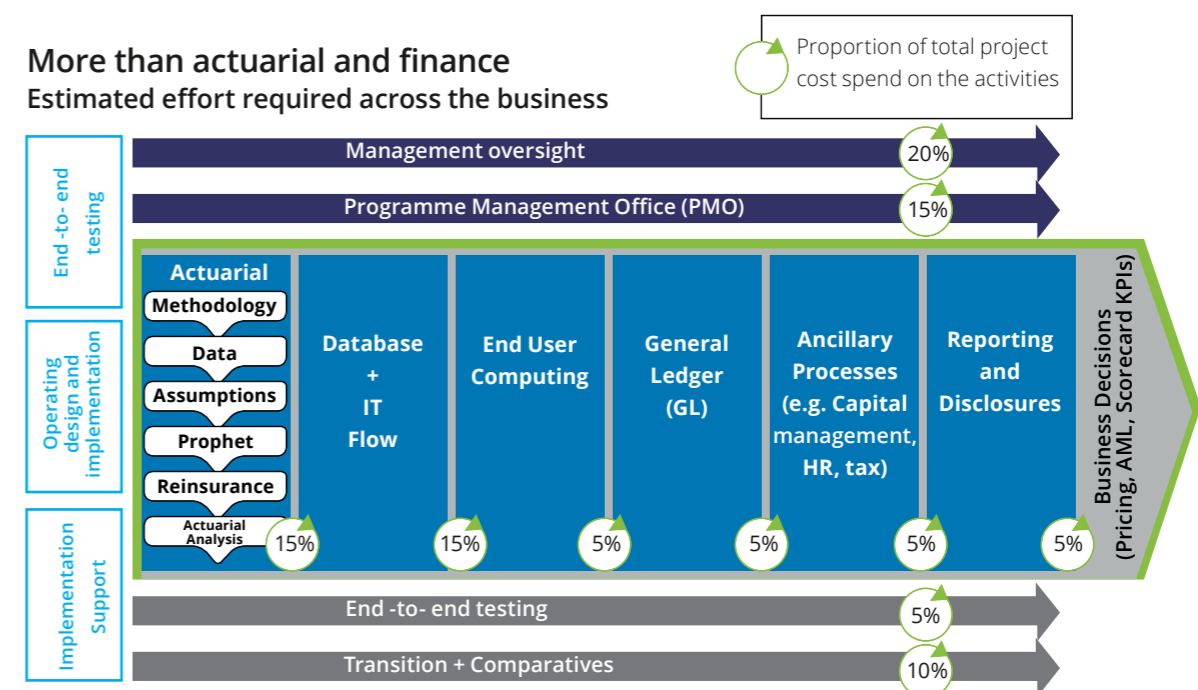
More than actuarial and finance
Estimated effort required across the business

Proportion of total project cost spend on the activities

End -to- end testing

Operating design and implementation

Implementation Support

Management oversight 20%

Programme Management Office (PMO) 15%

Actuarial
Methodology
Data
Assumptions
Prophet
Reinsurance
Actuarial Analysis
15%

Database + IT Flow
15%

End User Computing
5%

General Ledger (GL)
5%

Ancillary Processes (e.g. Capital management, HR, tax)
5%

Reporting and Disclosures
5%

Business Decisions (Pricing, AML, Scorecard KPIs)

End -to- end testing 5%

Transition + Comparatives 10%